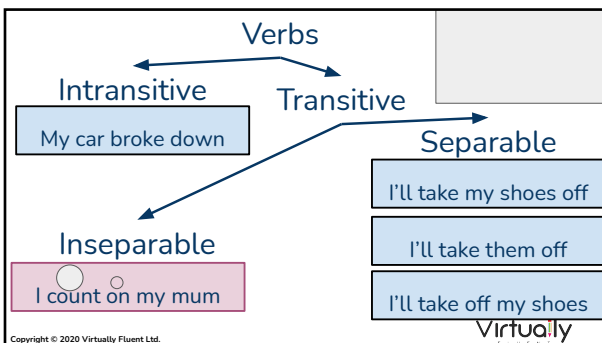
Verbs

Intransitive

My car broke down

Transitive

Separable

I'll take my shoes off

I'll take them off

I'll take off my shoes

Inseparable

I count on my mum

Copyright © 2020 Virtually Fluent Ltd.

Virtually